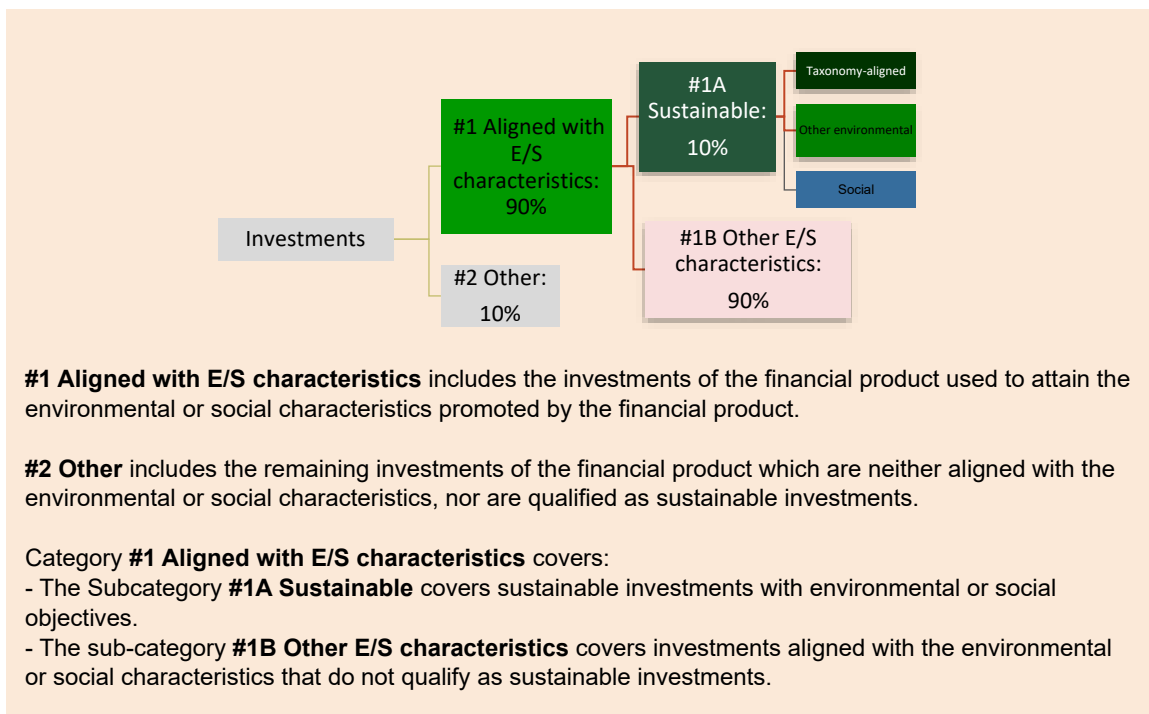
#1A Sustainable: 10%

Taxonomy-aligned

Other environmental

Social

#1 Aligned with E/S characteristics: 90%

Investments

#1B Other E/S characteristics: 90%

#2 Other: 10%

**#1 Aligned with E/S characteristics** includes the investments of the financial product used to attain the environmental or social characteristics promoted by the financial product.

**#2 Other** includes the remaining investments of the financial product which are neither aligned with the environmental or social characteristics, nor are qualified as sustainable investments.

Category **#1 Aligned with E/S characteristics** covers:
- The Subcategory **#1A Sustainable** covers sustainable investments with environmental or social objectives.
- The sub-category **#1B Other E/S characteristics** covers investments aligned with the environmental or social characteristics that do not qualify as sustainable investments.